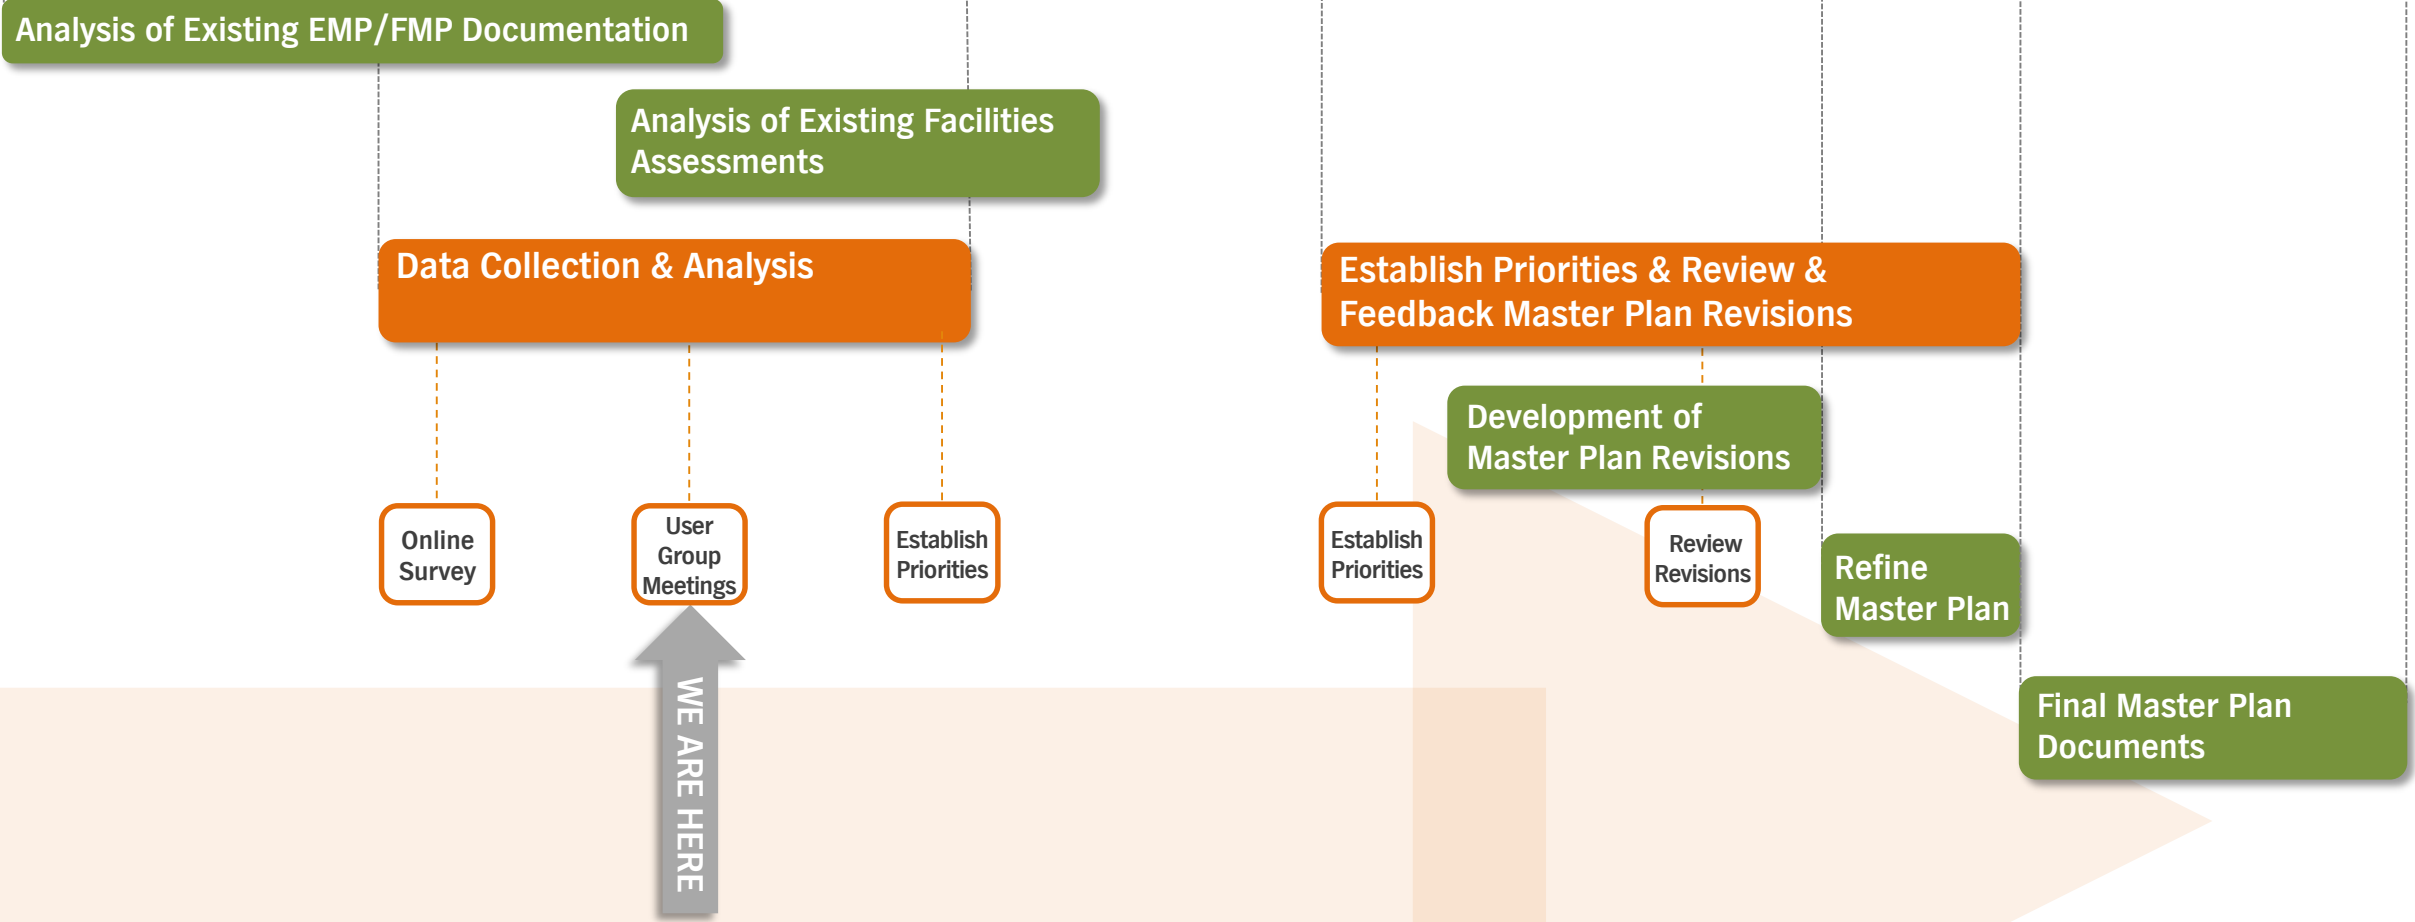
Analysis of Existing EMP/FMP Documentation

Analysis of Existing Facilities Assessments

Data Collection & Analysis

Establish Priorities & Review & Feedback Master Plan Revisions

Development of Master Plan Revisions

Online Survey

User Group Meetings

Establish Priorities

Establish Priorities

Review Revisions

Refine Master Plan

Final Master Plan Documents

WE ARE HERE